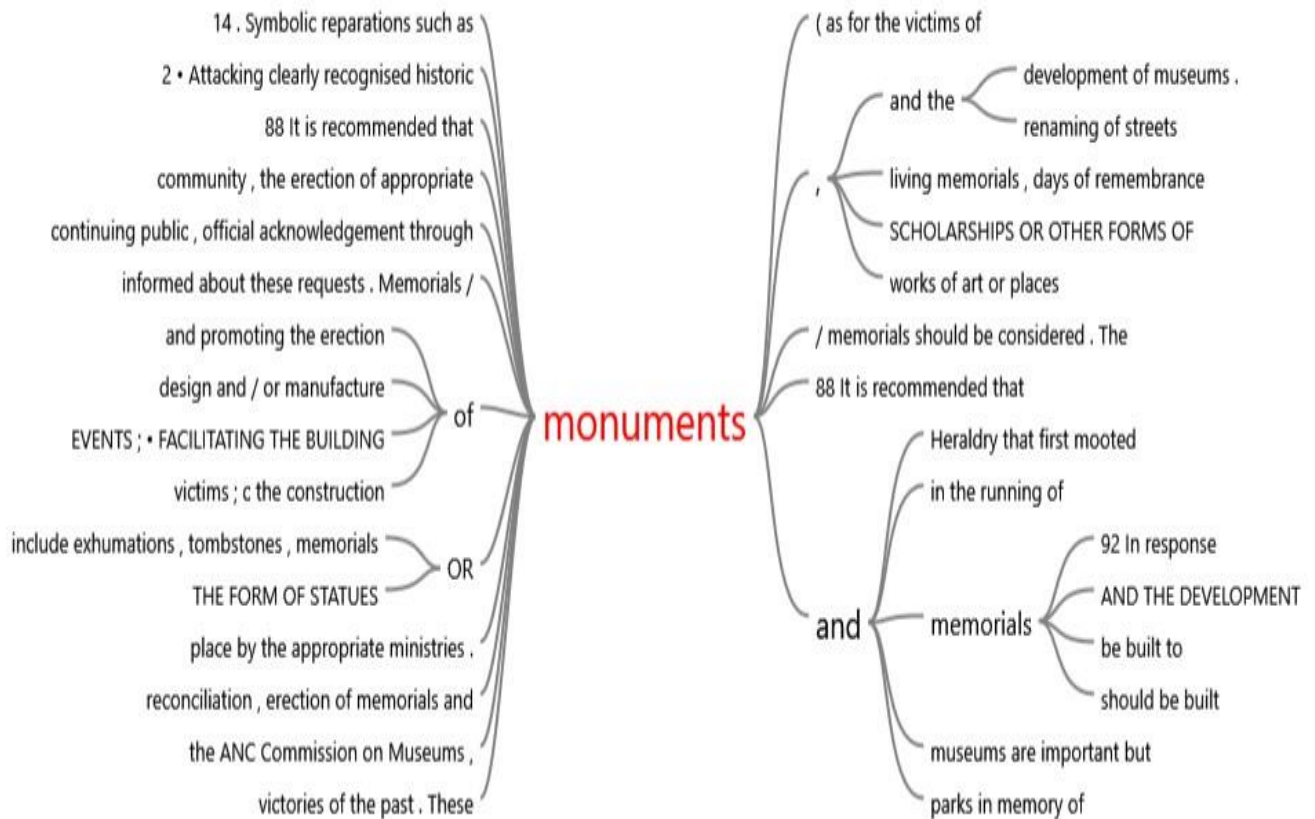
14 . Symbolic reparations such as

2 • Attacking clearly recognised historic

88 It is recommended that

community , the erection of appropriate

continuing public , official acknowledgement through

informed about these requests . Memorials /

and promoting the erection

design and / or manufacture

EVENTS ; • FACILITATING THE BUILDING

victims ; c the construction

of

include exhumations , tombstones , memorials

THE FORM OF STATUES

OR

place by the appropriate ministries .

reconciliation , erection of memorials and

the ANC Commission on Museums ,

victories of the past . These

monuments

( as for the victims of

,

and the

development of museums .

renaming of streets

living memorials , days of remembrance

SCHOLARSHIPS OR OTHER FORMS OF

works of art or places

/ memorials should be considered . The

88 It is recommended that

and

Heraldry that first mooted

in the running of

memorials

92 In response

AND THE DEVELOPMENT

be built to

should be built

museums are important but

parks in memory of